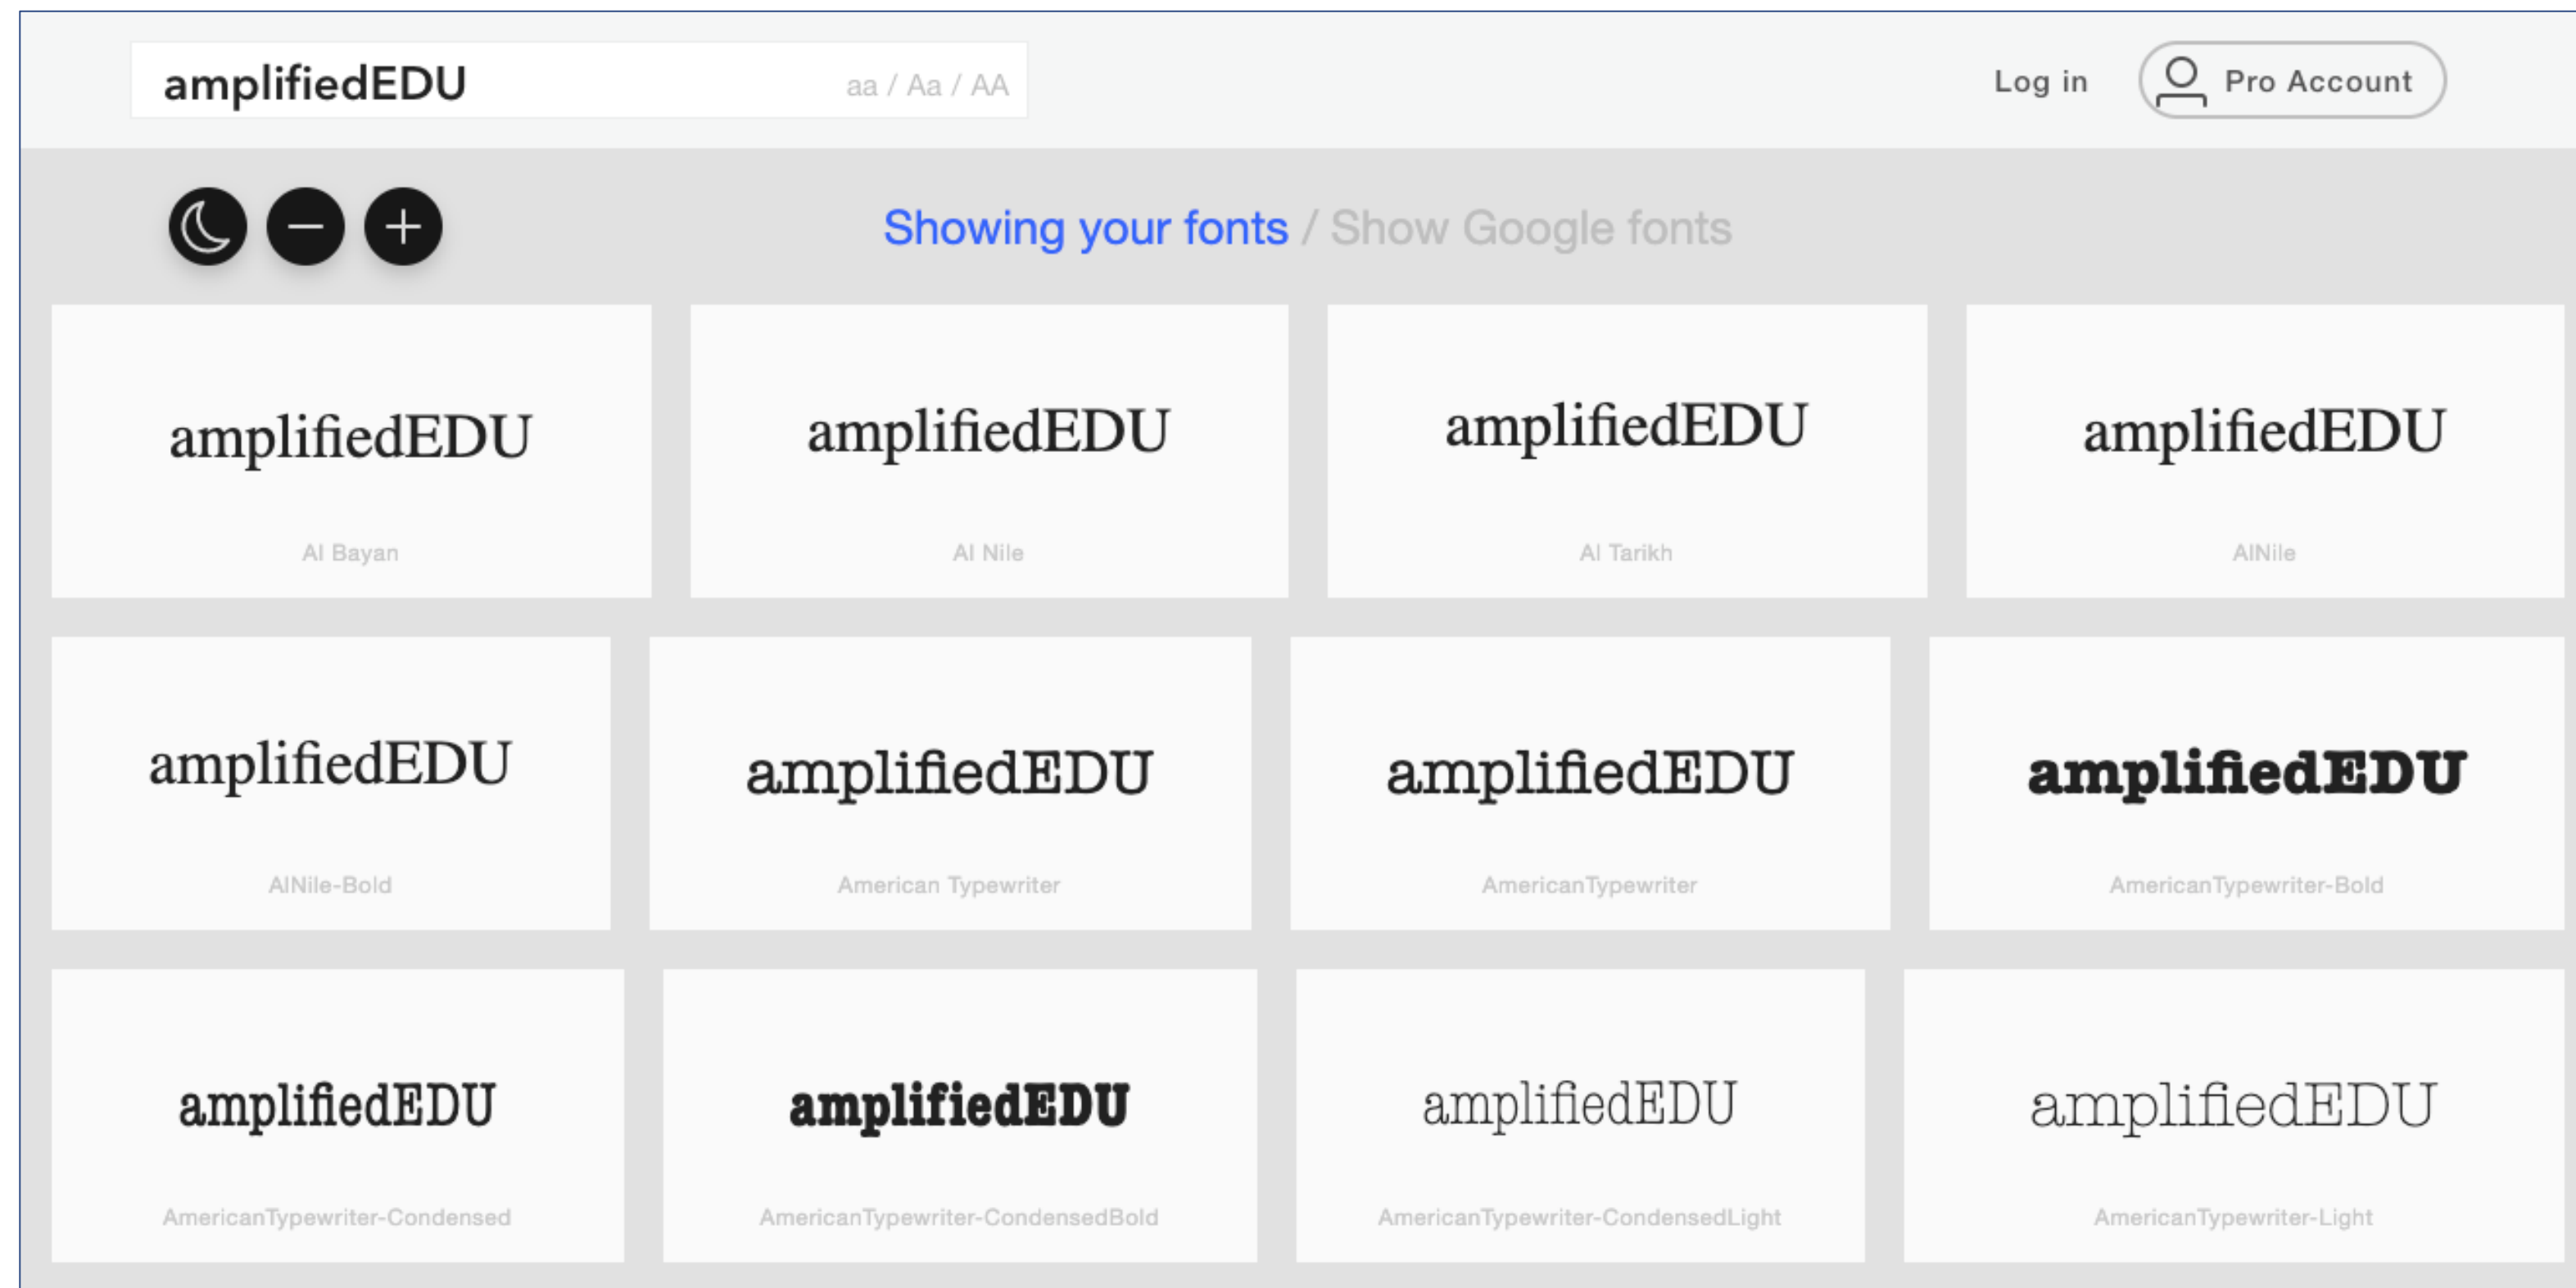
amplifiedEDU aa / Aa / AA

Log in Pro Account

Showing your fonts / Show Google fonts

amplifiedEDU
Al Bayan

amplifiedEDU
Al Nile

amplifiedEDU
Al Tarikh

amplifiedEDU
AlNile

amplifiedEDU
AlNile-Bold

amplifiedEDU
American Typewriter

amplifiedEDU
AmericanTypewriter

amplifiedEDU
AmericanTypewriter-Bold

amplifiedEDU
AmericanTypewriter-Condensed

amplifiedEDU
AmericanTypewriter-CondensedBold

amplifiedEDU
AmericanTypewriter-CondensedLight

amplifiedEDU
AmericanTypewriter-Light